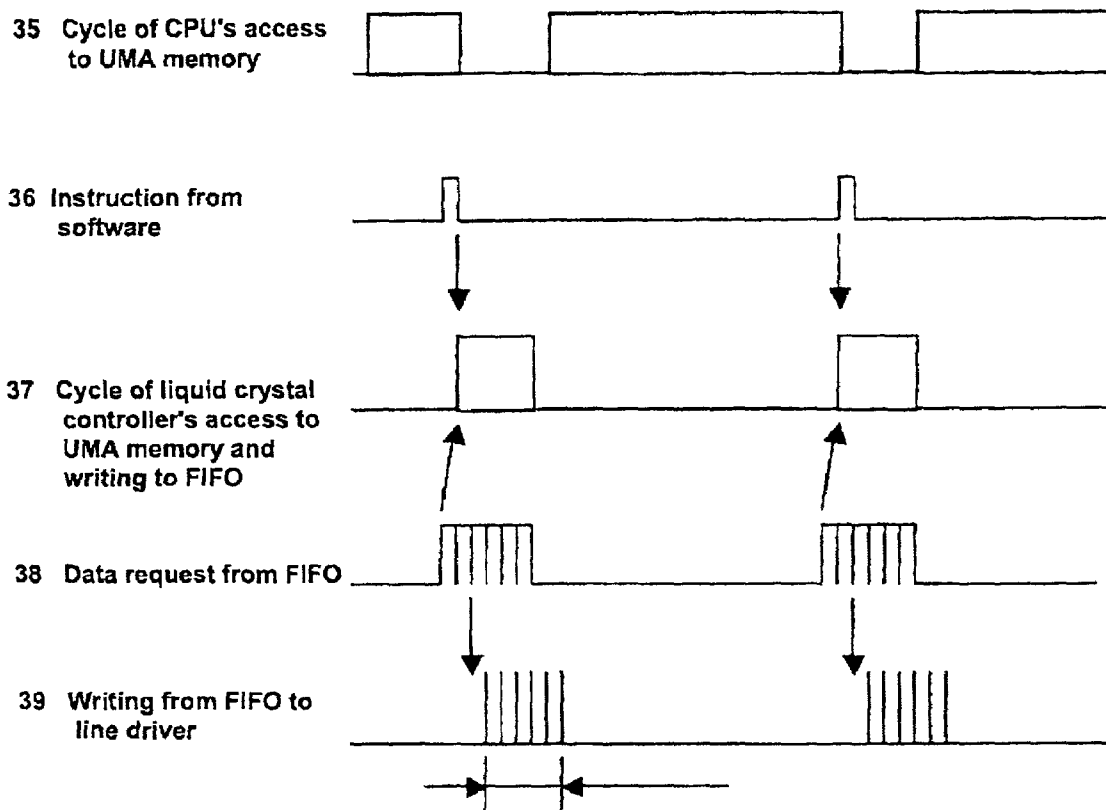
35 Cycle of CPU's access to UMA memory

36 Instruction from software

37 Cycle of liquid crystal controller's access to UMA memory and writing to FIFO

38 Data request from FIFO

39 Writing from FIFO to line driver